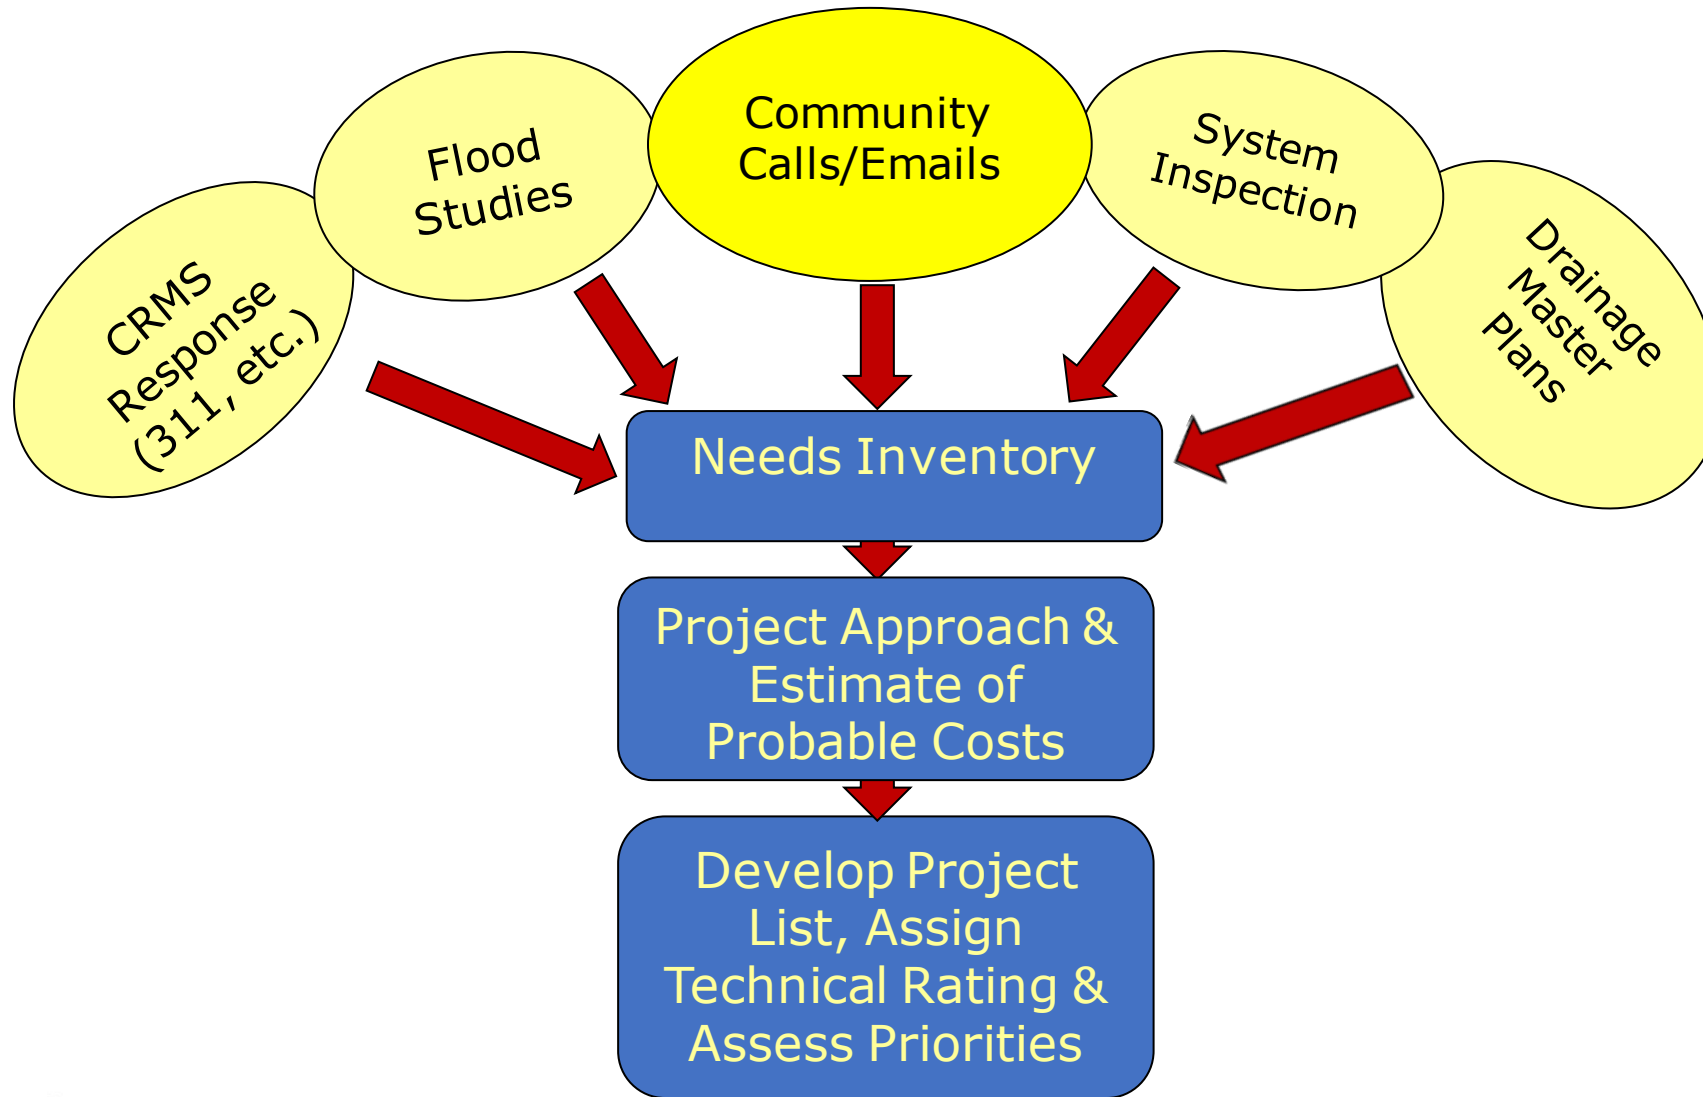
CRMS Response (311, etc.)

Flood Studies

Community Calls/Emails

System Inspection

Drainage Master Plans

Needs Inventory

Project Approach & Estimate of Probable Costs

Develop Project List, Assign Technical Rating & Assess Priorities